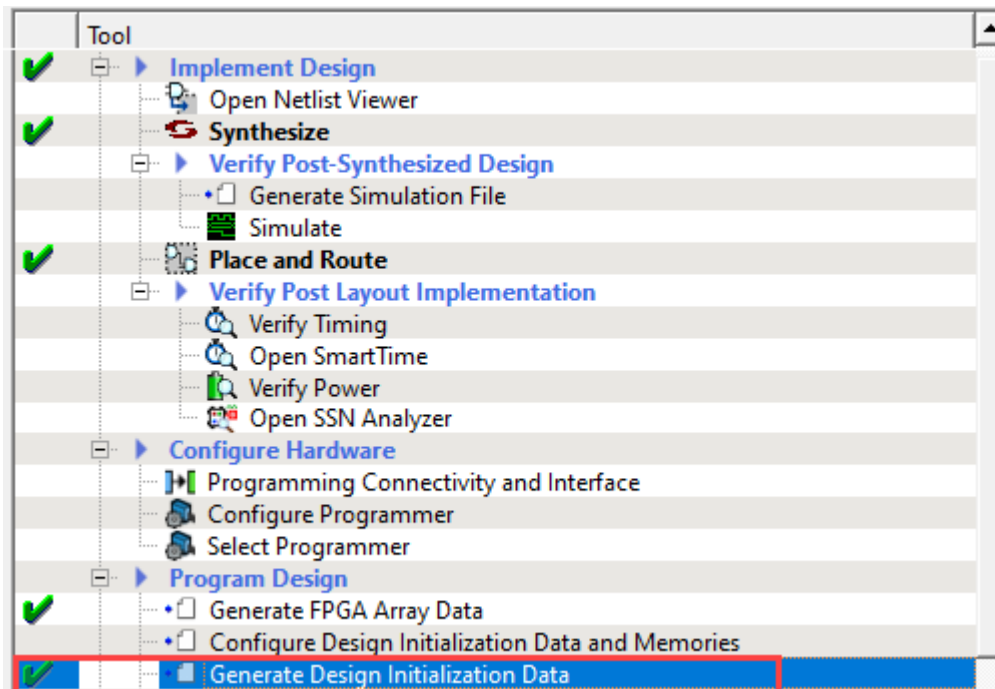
Tool

Implement Design

Open Netlist Viewer

Synthesize

Verify Post-Synthesized Design

Generate Simulation File

Simulate

Place and Route

Verify Post Layout Implementation

Verify Timing

Open SmartTime

Verify Power

Open SSN Analyzer

Configure Hardware

Programming Connectivity and Interface

Configure Programmer

Select Programmer

Program Design

Generate FPGA Array Data

Configure Design Initialization Data and Memories

Generate Design Initialization Data